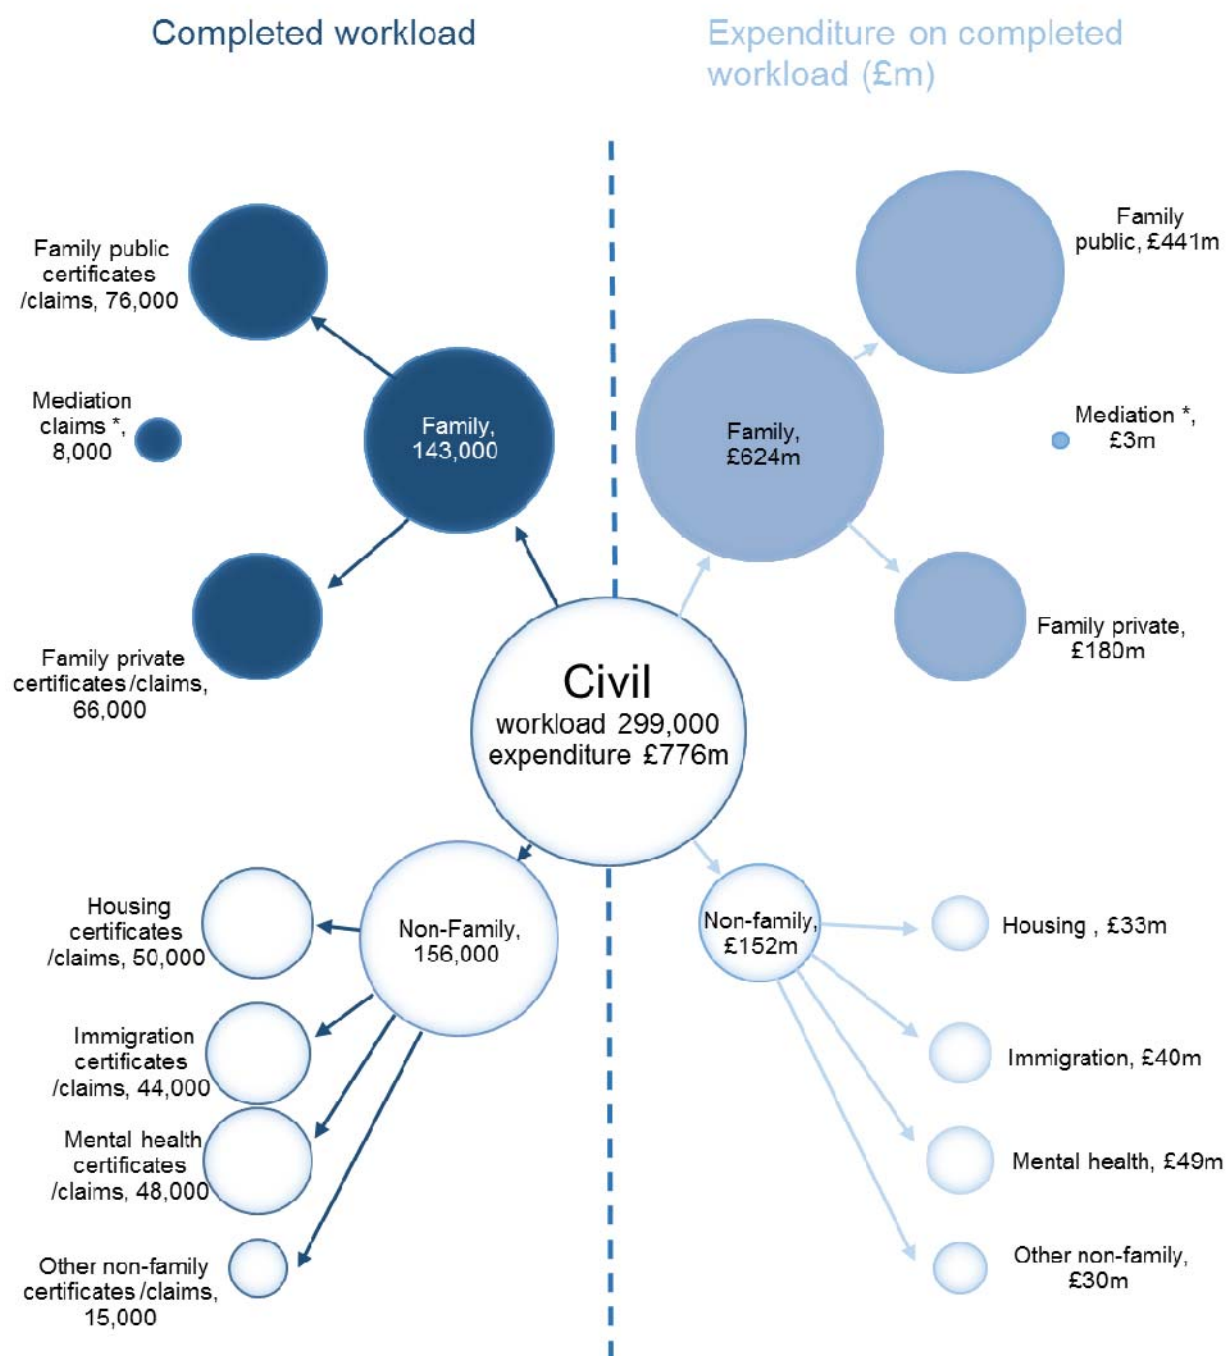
Completed workload

Expenditure on completed workload (£m)

Family public certificates /claims, 76,000

Mediation claims *, 8,000

Family, 143,000

Family private certificates /claims, 66,000

Family public, £441m

Family, £624m

Mediation *, £3m

Family private, £180m

Civil
workload 299,000
expenditure £776m

Housing certificates /claims, 50,000

Non-Family, 156,000

Immigration certificates /claims, 44,000

Mental health certificates /claims, 48,000

Other non-family certificates /claims, 15,000

Non-family, £152m

Housing , £33m

Immigration, £40m

Mental health, £49m

Other non-family, £30m